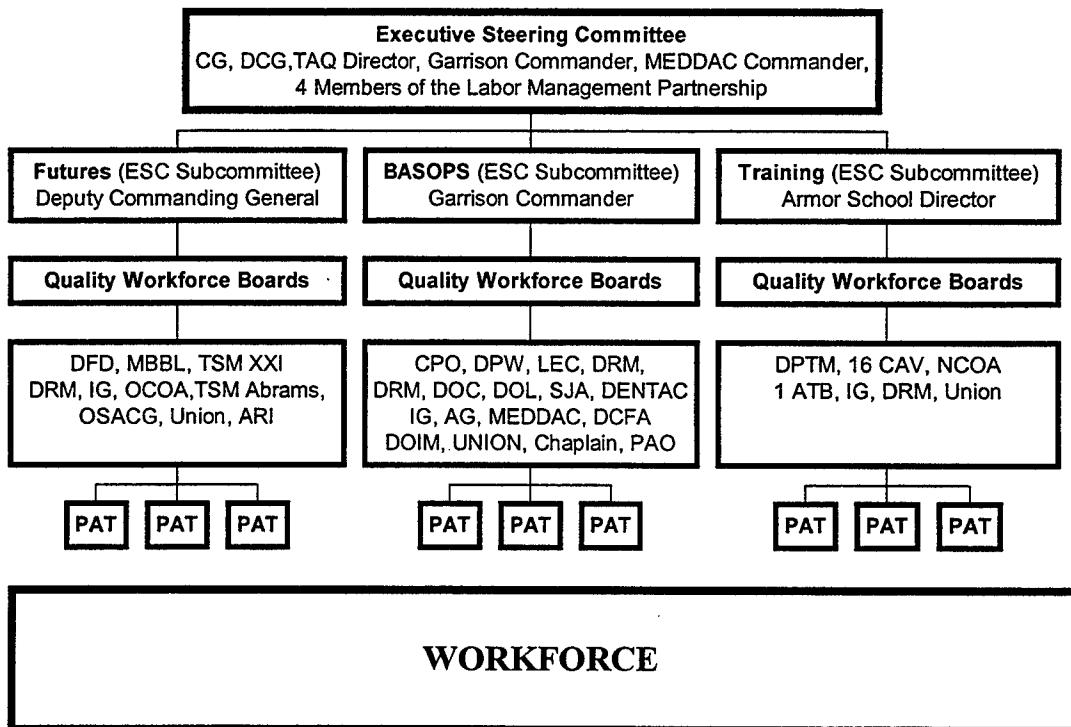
Executive Steering Committee
CG, DCG,TAQ Director, Garrison Commander, MEDDAC Commander, 4 Members of the Labor Management Partnership

Futures (ESC Subcommittee)
Deputy Commanding General

Quality Workforce Boards

DFD, MBBL, TSM XXI
DRM, IG, OCOA,TSM Abrams, OSACG, Union, ARI

PAT PAT PAT

BASOPS (ESC Subcommittee)
Garrison Commander

Quality Workforce Boards

CPO, DPW, LEC, DRM, DRM, DOC, DOL, SJA, DENTAC
IG, AG, MEDDAC, DCFA
DOIM, UNION, Chaplain, PAO

PAT PAT PAT

Training (ESC Subcommittee)
Armor School Director

Quality Workforce Boards

DPTM, 16 CAV, NCOA
1 ATB, IG, DRM, Union

PAT PAT PAT

WORKFORCE